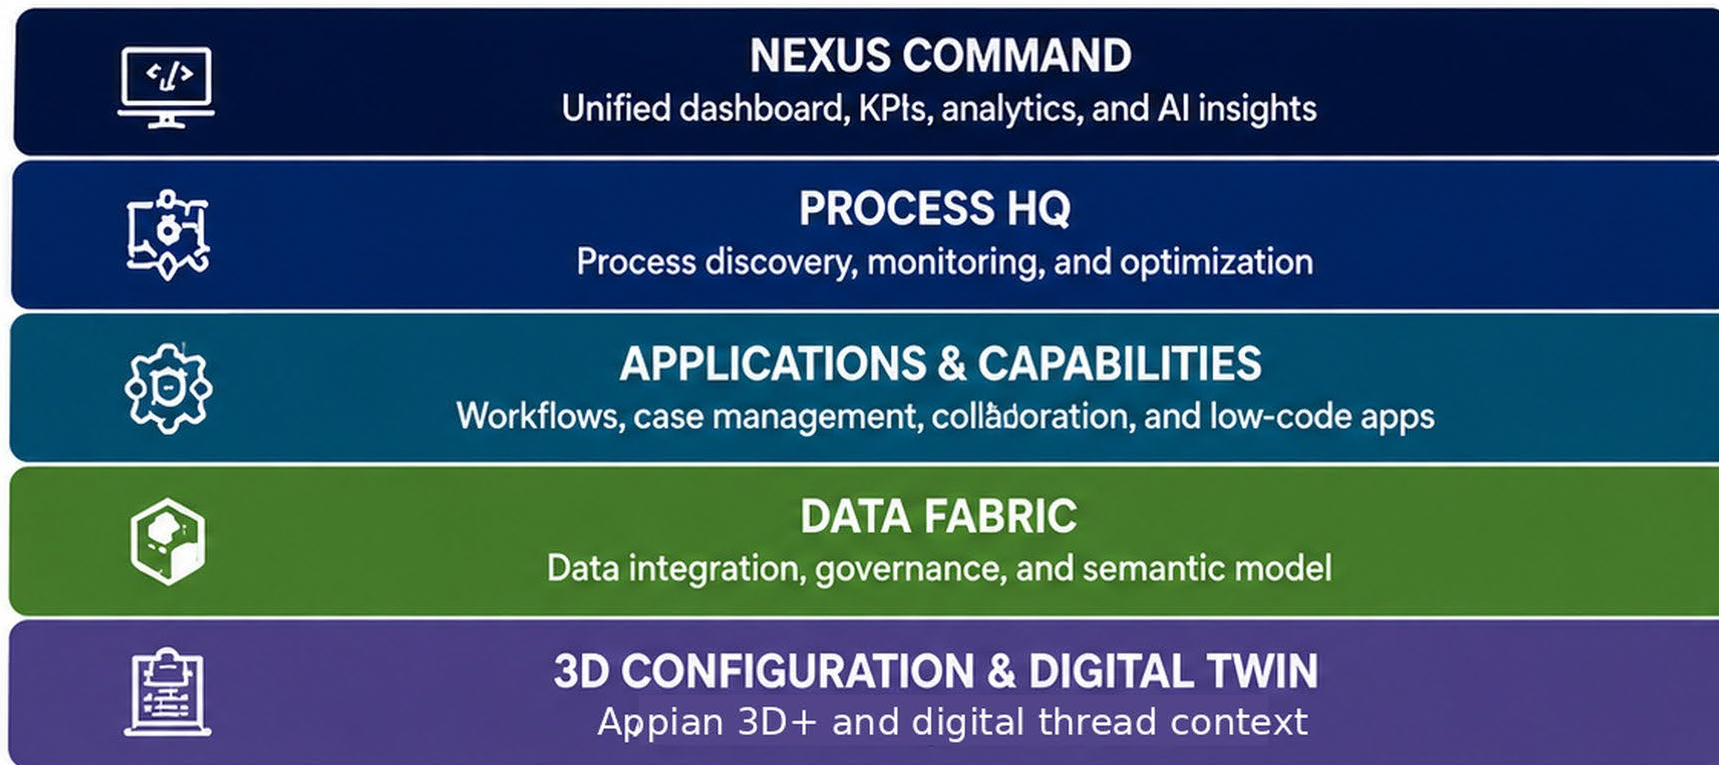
NEXUS COMMAND
Unified dashboard, KPIs, analytics, and AI insights

PROCESS HQ
Process discovery, monitoring, and optimization

APPLICATIONS & CAPABILITIES
Workflows, case management, collaboration, and low-code apps

DATA FABRIC
Data integration, governance, and semantic model

3D CONFIGURATION & DIGITAL TWIN
Appian 3D+ and digital thread context